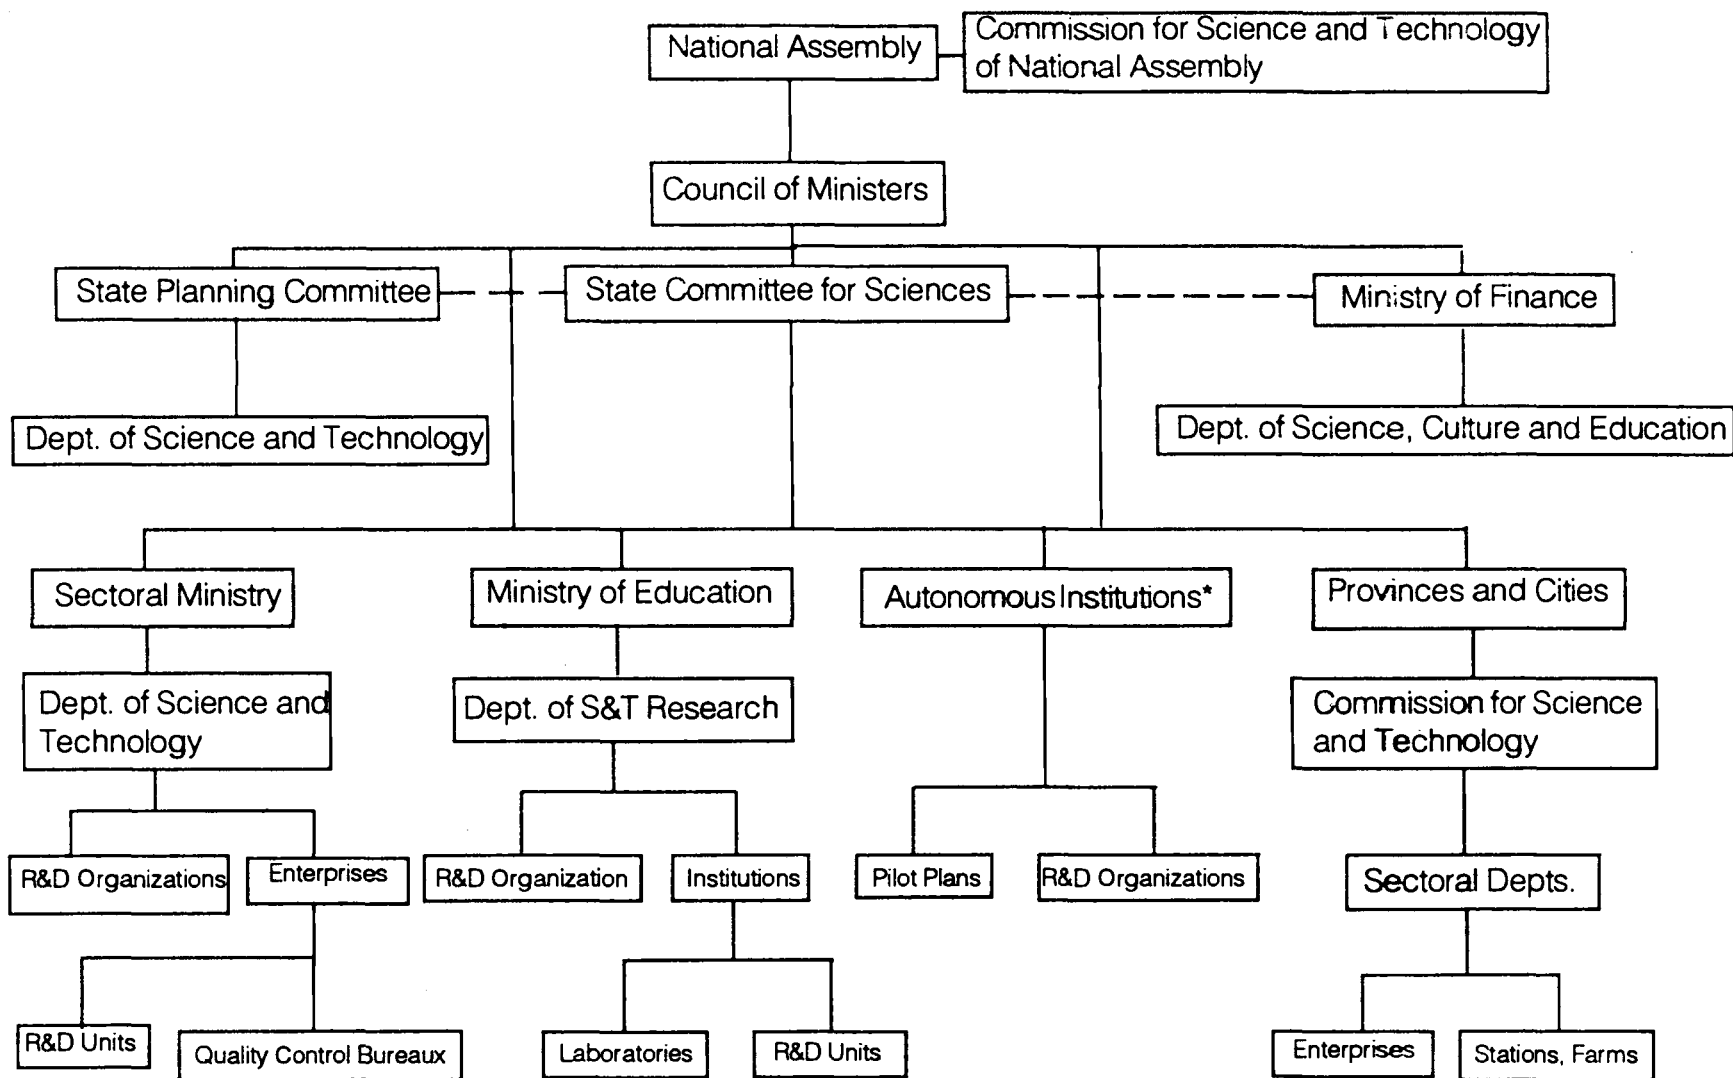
National Assembly

Commission for Science and Technology of National Assembly

Council of Ministers

State Planning Committee

State Committee for Sciences

Ministry of Finance

Dept. of Science and Technology

Dept. of Science, Culture and Education

Sectoral Ministry

Ministry of Education

Autonomous Institutions*

Provinces and Cities

Dept. of Science and Technology

Dept. of S&T Research

Commission for Science and Technology

R&D Organizations

Enterprises

R&D Organization

Institutions

Pilot Plans

R&D Organizations

Sectoral Depts.

R&D Units

Quality Control Bureaux

Laboratories

R&D Units

Enterprises

Stations, Farms